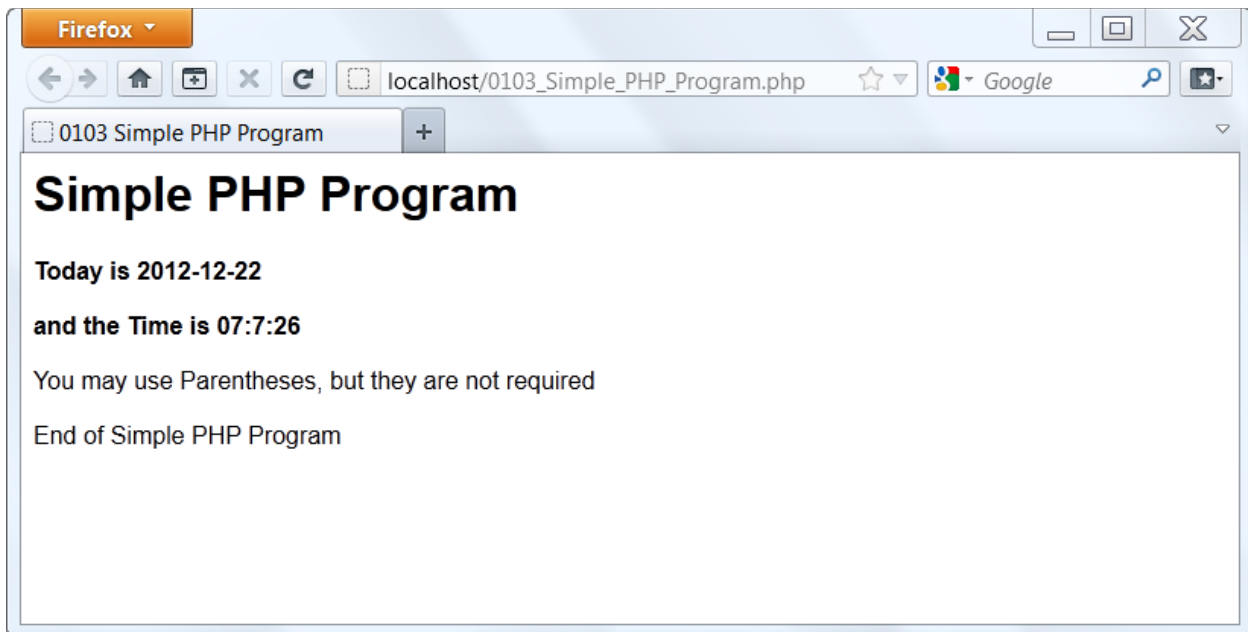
Firefox

localhost/0103_Simple_PHP_Program.php

Google

0103 Simple PHP Program

+

# Simple PHP Program

**Today is 2012-12-22**

**and the Time is 07:7:26**

You may use Parentheses, but they are not required

End of Simple PHP Program